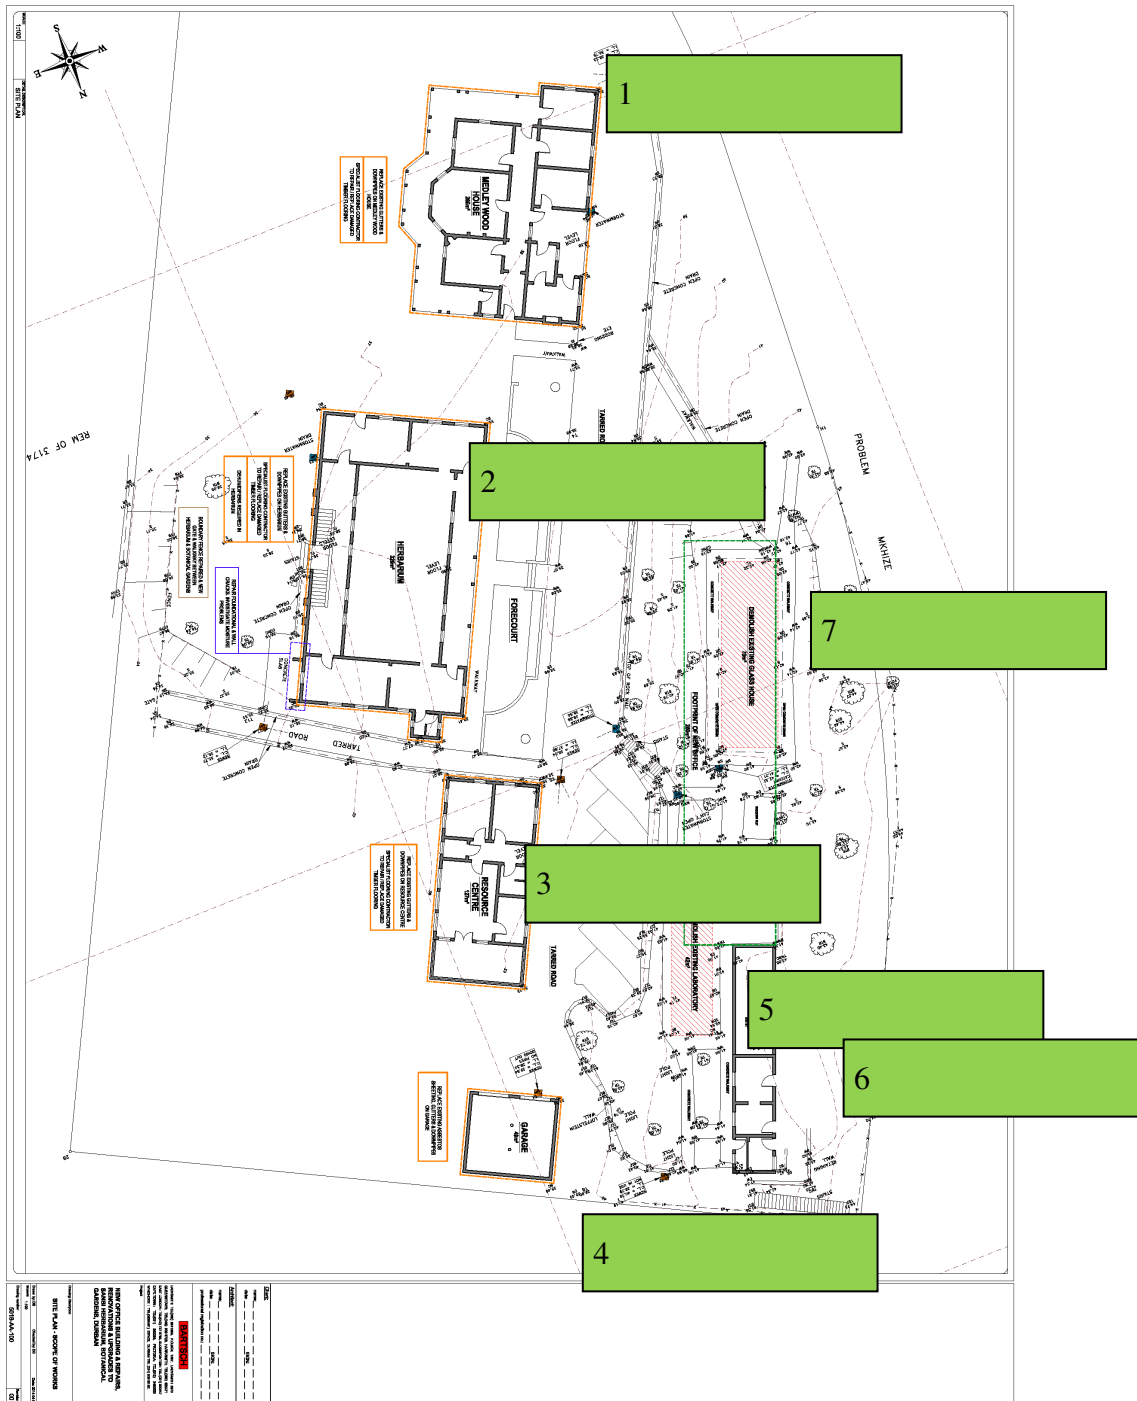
1

2

7

3

5

6

4

MEDLEY WOOD HOUSE

HERBARIUM

FORECOURT

RESOURCE CENTRE

GARAGE

TARRED ROAD

WALKWAY

TARRED ROAD

PROBLEM

MKHIZE

REM OF 3174

DEMOLISH EXISTING GLASS HOUSE

FOOTPRINT OF NEW OFFICE

DEMOLISH EXISTING LABORATORY

REPLACE EXISTING GUTTERS & DOWNPIPES ON MEDLEY WOOD HOUSE

REPLACE EXISTING GUTTERS & DOWNPIPES ON HERBARIUM

REPLACE EXISTING GUTTERS & DOWNPIPES ON RESOURCE CENTRE

REPLACE EXISTING ASBESTOS SHEETING, GUTTERS & DOWNPIPES ON GARAGE

BOUNDARY FENCE REPAIRED & NEW GATE TO BE INSTALLED BETWEEN HERBARIUM & BOTANICAL GARDENS

STORMWATER

OPEN CONCRETE DRAIN

SITE PLAN - SCOPE OF WORKS

NEW OFFICE BUILDING & REPAIRS, RENOVATIONS & UPGRADES TO SANBI HERBARIUM, BOTANICAL GARDENS, DURBAN

6918-AA-100